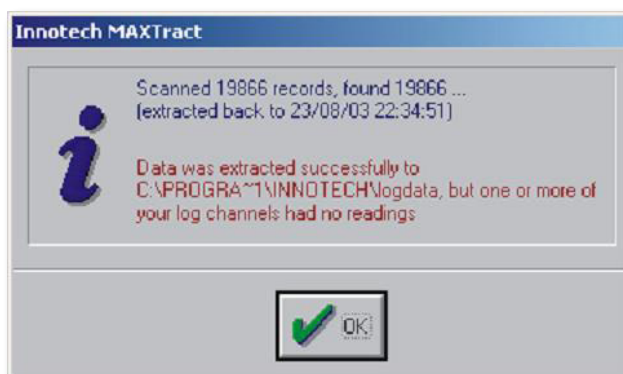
Innotech MAXTract

Scanned 19866 records, found 19866 ...
(extracted back to 23/08/03 22:34:51)

Data was extracted successfully to C:\PROGRA~1\INNOTECH\logdata, but one or more of your log channels had no readings

OK